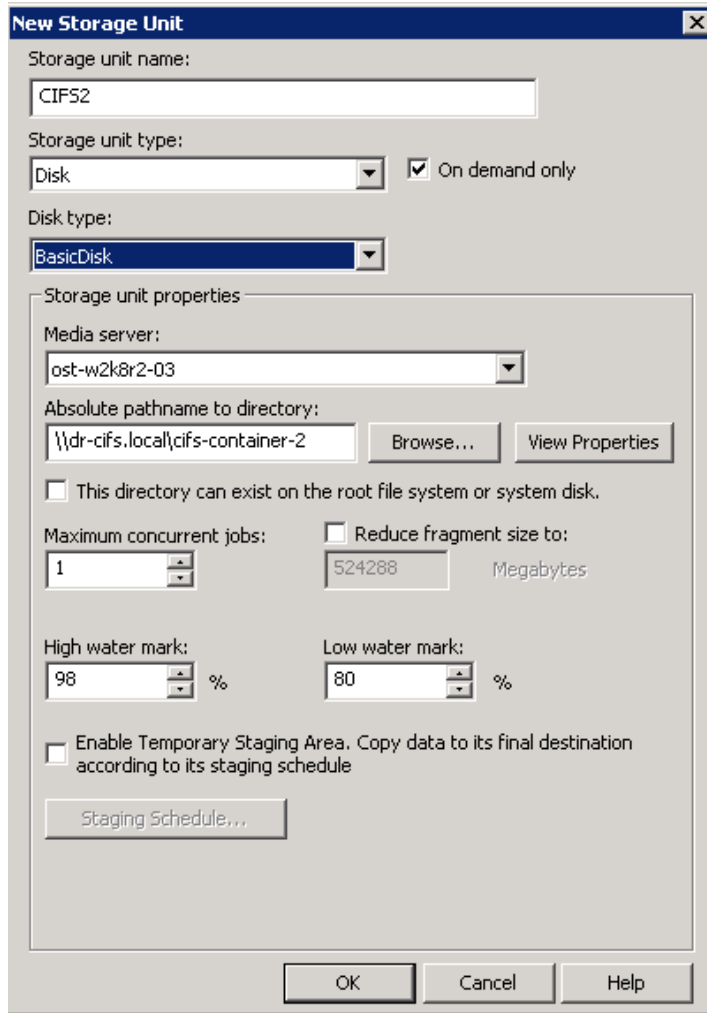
New Storage Unit

Storage unit name:

CIFS2

Storage unit type:

Disk

On demand only

Disk type:

BasicDisk

Storage unit properties

Media server:

ost-w2k8r2-03

Absolute pathname to directory:

\\dr-cifs.local\cifs-container-2

Browse...

View Properties

This directory can exist on the root file system or system disk.

Maximum concurrent jobs:

1

Reduce fragment size to:

524288

Megabytes

High water mark:

98

%

Low water mark:

80

%

Enable Temporary Staging Area. Copy data to its final destination according to its staging schedule

Staging Schedule...

OK

Cancel

Help